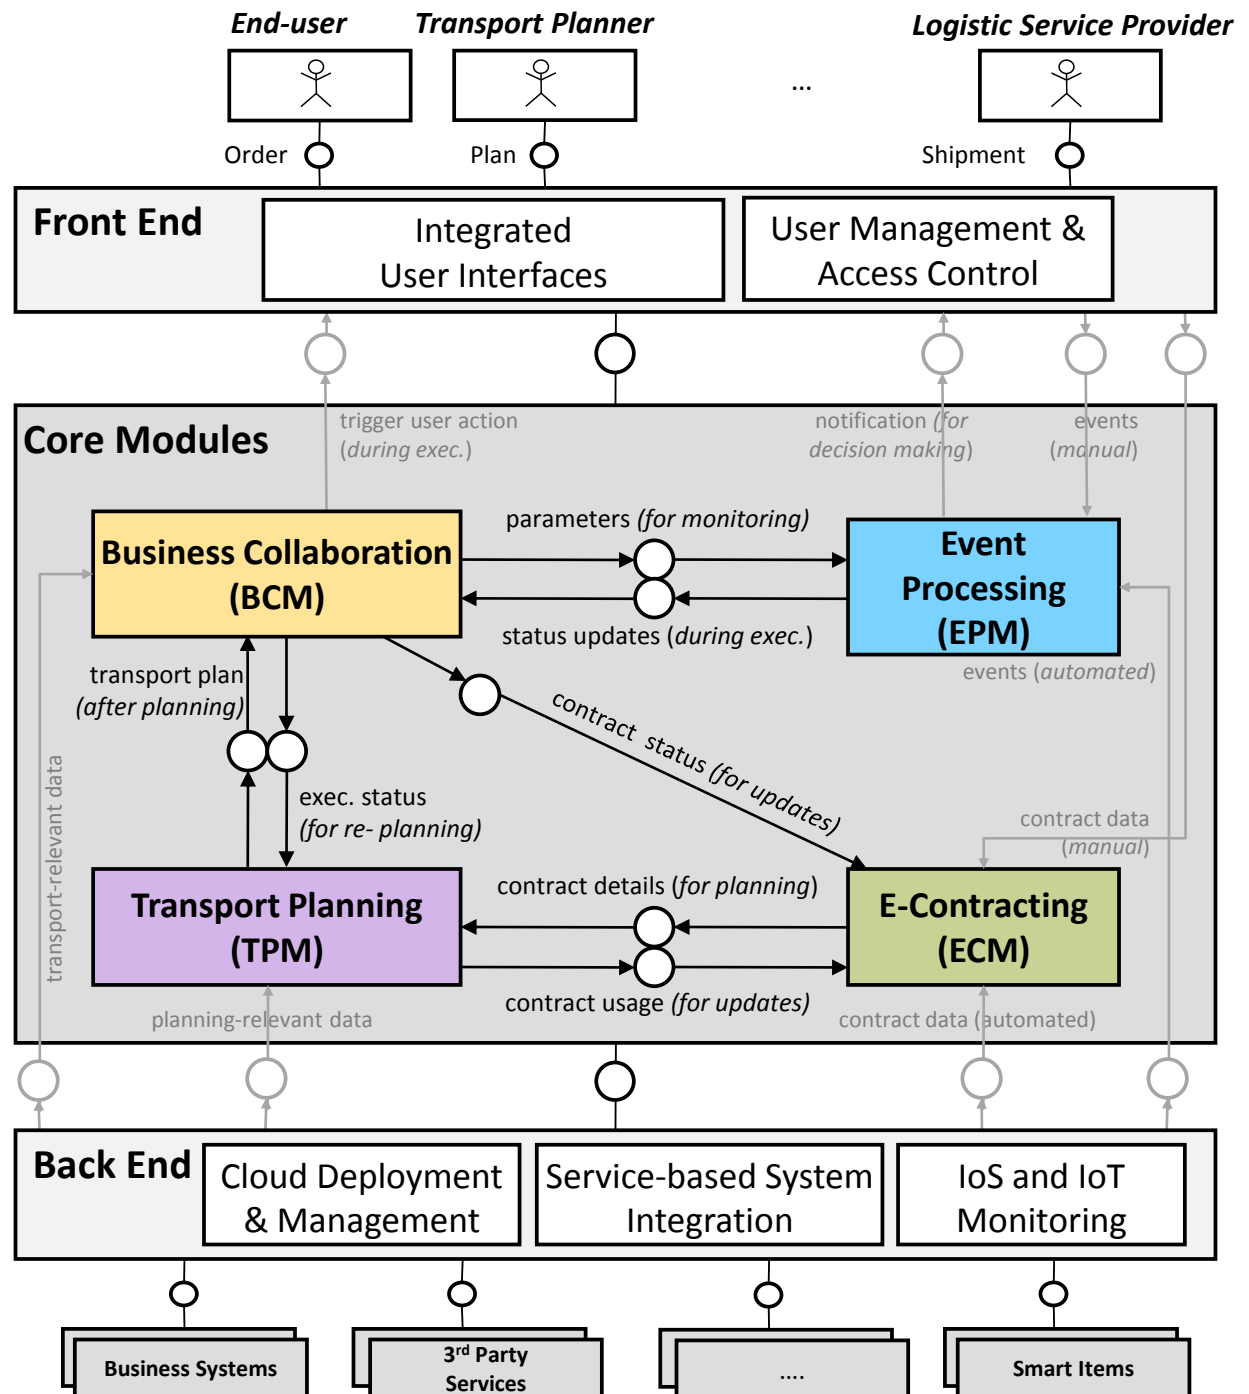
End-user
Transport Planner
Logistic Service Provider
...
Order
Plan
Shipment

Front End
Integrated User Interfaces
User Management & Access Control

Core Modules
trigger user action (during exec.)
notification (for decision making)
events (manual)
parameters (for monitoring)
Business Collaboration (BCM)
Event Processing (EPM)
status updates (during exec.)
events (automated)
transport plan (after planning)
contract status (for updates)
exec. status (for re- planning)
transport-relevant data
contract data (manual)
contract details (for planning)
Transport Planning (TPM)
E-Contracting (ECM)
contract usage (for updates)
planning-relevant data
contract data (automated)

Back End
Cloud Deployment & Management
Service-based System Integration
IoS and IoT Monitoring

Business Systems
3$^{rd}$ Party Services
....
Smart Items